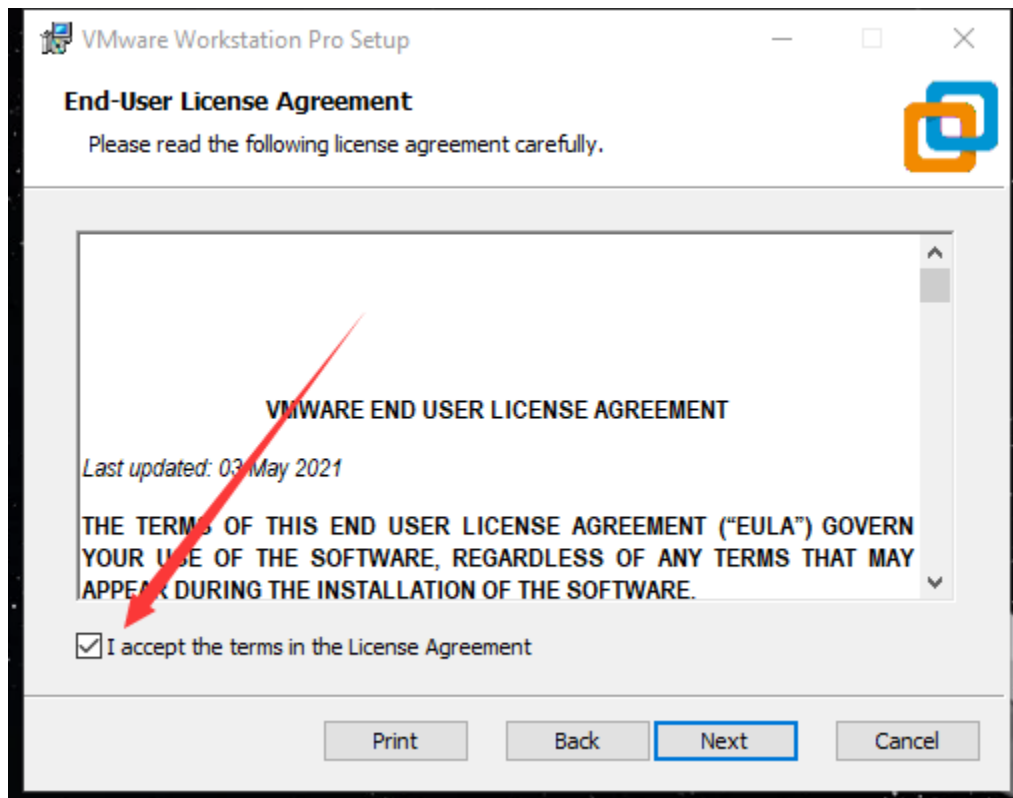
VMware Workstation Pro Setup

End-User License Agreement

Please read the following license agreement carefully.

VMWARE END USER LICENSE AGREEMENT

Last updated: 03 May 2021

THE TERMS OF THIS END USER LICENSE AGREEMENT ("EULA") GOVERN YOUR USE OF THE SOFTWARE, REGARDLESS OF ANY TERMS THAT MAY APPEAR DURING THE INSTALLATION OF THE SOFTWARE.

I accept the terms in the License Agreement

Print Back Next Cancel